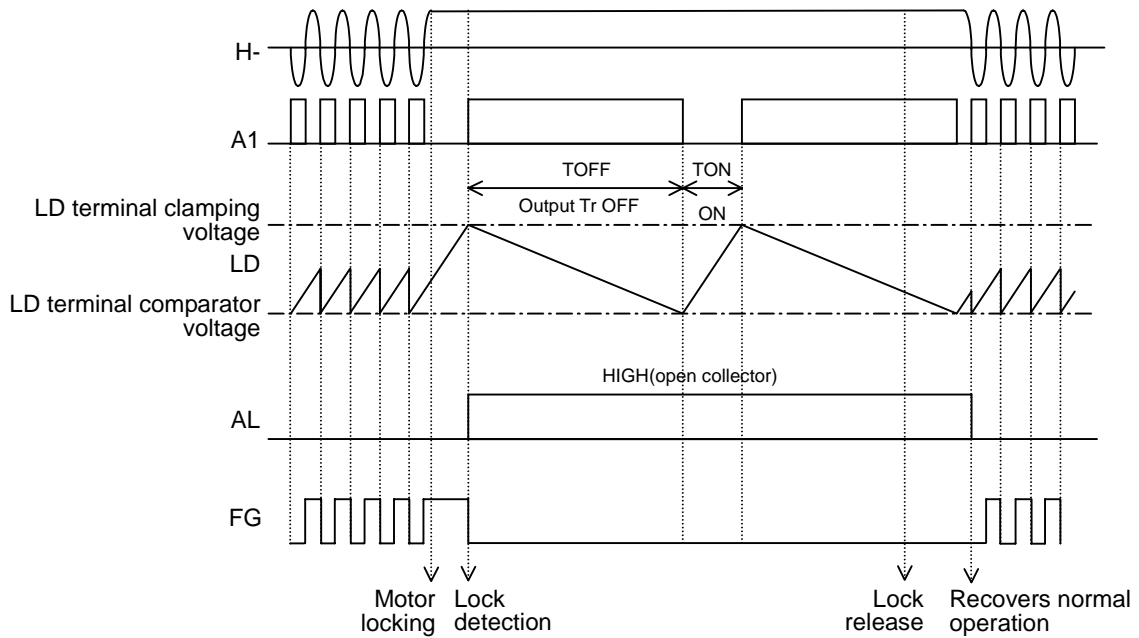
H-

A1

TOFF

TON

Output Tr OFF

ON

LD terminal clamping voltage

LD

LD terminal comparator voltage

HIGH(open collector)

AL

FG

Motor locking

Lock detection

Lock release

Recovers normal operation